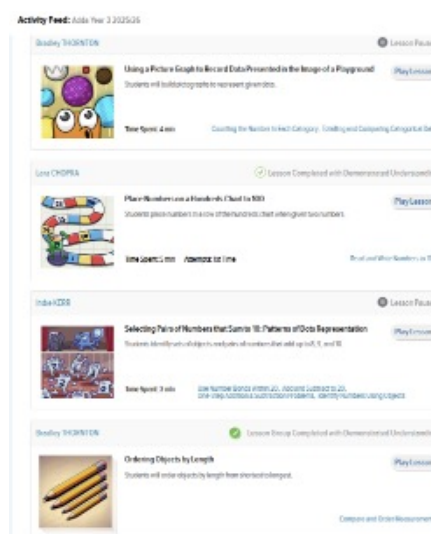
Activity Feed: Aldo Year 3 2025/26

Bradley THORNTON

Lesson Paus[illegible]

Using a Picture Graph to Record Data Presented in the Image of a Playground

Students will build picture graphs to represent given data.

Play Lesson

Time Spent: 4 min

Counting the Number in Each Category · Creating and Comparing Categorical Da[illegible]

Lora CHOPRA

Lesson Completed with Demonstrated Understandi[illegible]

Place Numbers on a Hundreds Chart to 100

Students place numbers in a row of the hundreds chart when given two numbers.

Play Lesson

Time Spent: 5 min · Attempts: 1st time

Read and Write Numbers to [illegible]

Indie KERR

Lesson Paus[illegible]

Selecting Pairs of Numbers that Sum to 10: Patterns of Dots Representation

Students identify which objects and pairs of numbers that add up to 5, 6, and 10.

Play Lesson

Time Spent: 3 min

Use Number Bonds Within 20 · Add and Subtract to 20 · One-step Addition & Subtraction Problems · Identify Numbers Using Objects

Bradley THORNTON

Lesson Group Completed with Demonstrated Understandi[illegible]

Ordering Objects by Length

Students will order objects by length from shortest to longest.

Play Lesson

Compare and Order Measurement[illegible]